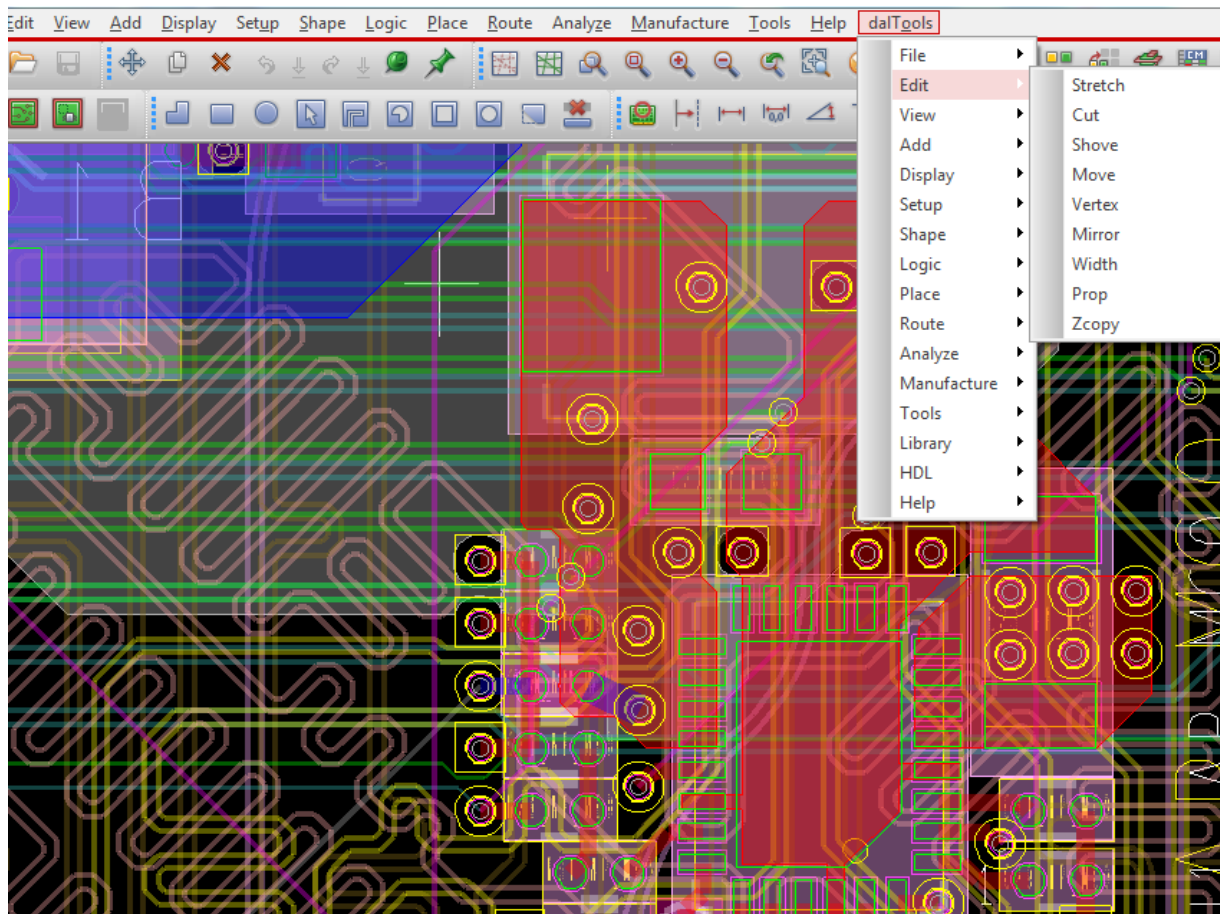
Edit View Add Display Setup Shape Logic Place Route Analyze Manufacture Tools Help dalTools

File
Edit
View
Add
Display
Setup
Shape
Logic
Place
Route
Analyze
Manufacture
Tools
Library
HDL
Help

Stretch
Cut
Shove
Move
Vertex
Mirror
Width
Prop
Zcopy